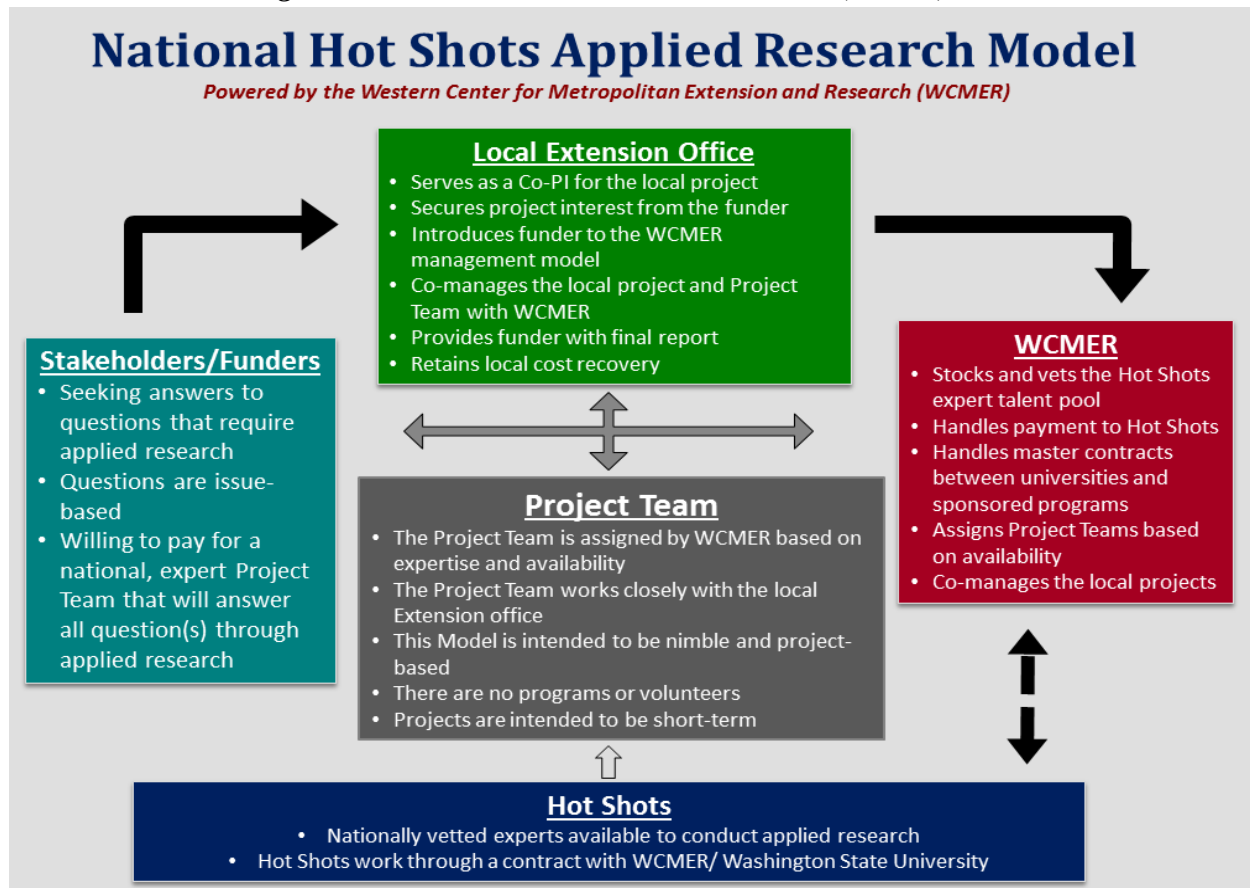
National Hot Shots Applied Research Model

Powered by the Western Center for Metropolitan Extension and Research (WCMER)

Local Extension Office
- Serves as a Co-PI for the local project
- Secures project interest from the funder
- Introduces funder to the WCMER management model
- Co-manages the local project and Project Team with WCMER
- Provides funder with final report
- Retains local cost recovery

Stakeholders/Funders
- Seeking answers to questions that require applied research
- Questions are issue-based
- Willing to pay for a national, expert Project Team that will answer all question(s) through applied research

Project Team
- The Project Team is assigned by WCMER based on expertise and availability
- The Project Team works closely with the local Extension office
- This Model is intended to be nimble and project-based
- There are no programs or volunteers
- Projects are intended to be short-term

WCMER
- Stocks and vets the Hot Shots expert talent pool
- Handles payment to Hot Shots
- Handles master contracts between universities and sponsored programs
- Assigns Project Teams based on availability
- Co-manages the local projects

Hot Shots
- Nationally vetted experts available to conduct applied research
- Hot Shots work through a contract with WCMER/ Washington State University